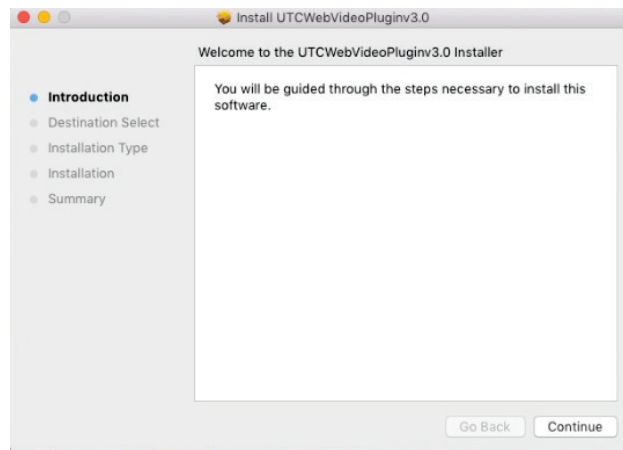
Install UTCWebVideoPluginv3.0

Welcome to the UTCWebVideoPluginv3.0 Installer

Introduction
Destination Select
Installation Type
Installation
Summary

You will be guided through the steps necessary to install this software.

Go Back
Continue